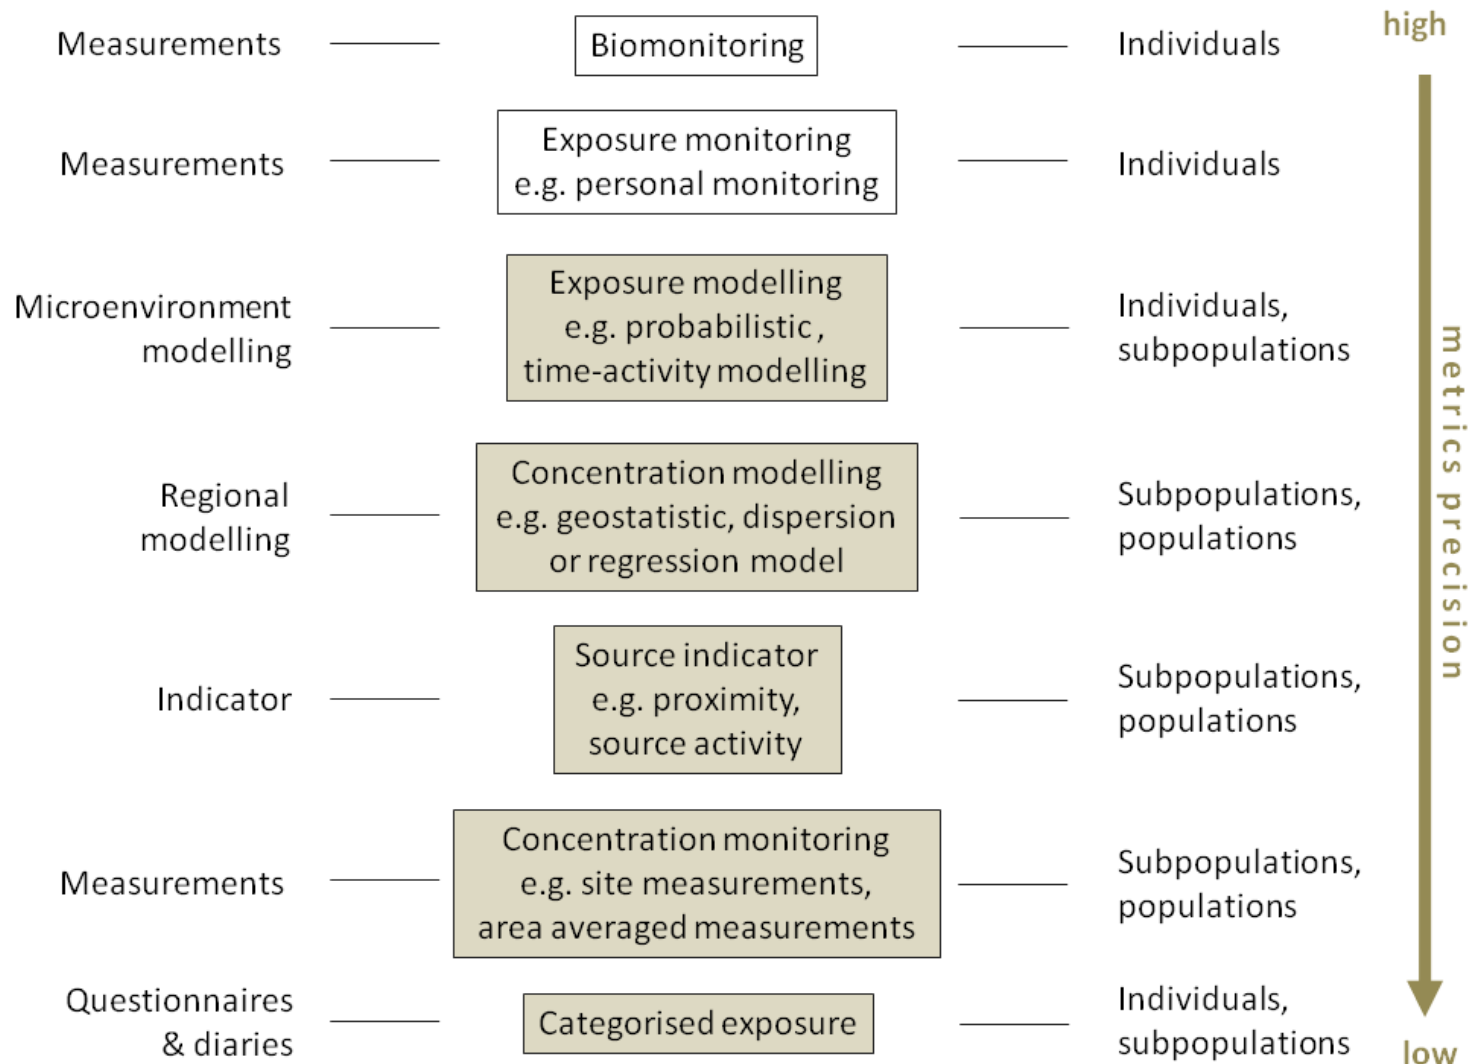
Measurements — Biomonitoring — Individuals

high

Measurements — Exposure monitoring e.g. personal monitoring — Individuals

Microenvironment modelling — Exposure modelling e.g. probabilistic, time-activity modelling — Individuals, subpopulations

Regional modelling — Concentration modelling e.g. geostatistic, dispersion or regression model — Subpopulations, populations

Indicator — Source indicator e.g. proximity, source activity — Subpopulations, populations

Measurements — Concentration monitoring e.g. site measurements, area averaged measurements — Subpopulations, populations

Questionnaires & diaries — Categorised exposure — Individuals, subpopulations

metrics precision

low